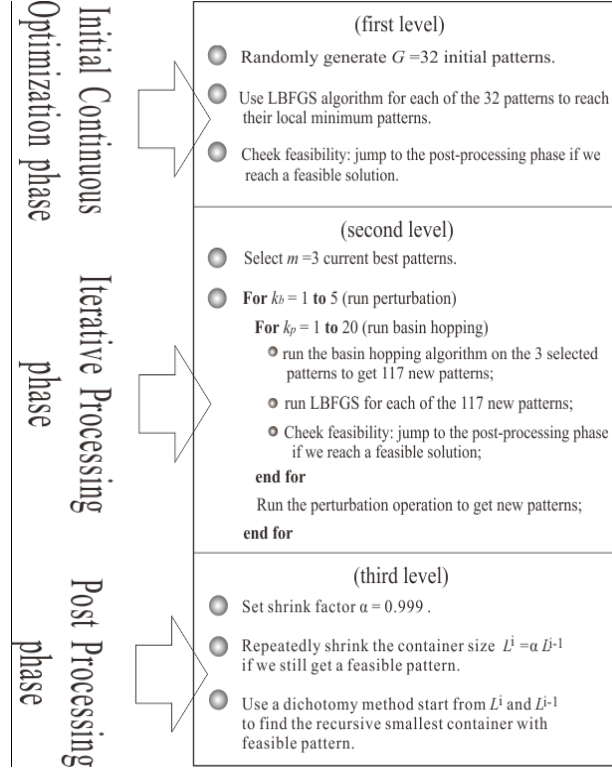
Initial Continuous Optimization phase

(first level)

Randomly generate $G$ =32 initial patterns.

Use LBFGS algorithm for each of the 32 patterns to reach their local minimum patterns.

Cheek feasibility: jump to the post-processing phase if we reach a feasible solution.

Iterative Processing phase

(second level)

Select $m$ =3 current best patterns.

**For** $k_b$ = 1 **to** 5 (run perturbation)

**For** $k_p$ = 1 **to** 20 (run basin hopping)

run the basin hopping algorithm on the 3 selected patterns to get 117 new patterns;

run LBFGS for each of the 117 new patterns;

Cheek feasibility: jump to the post-processing phase if we reach a feasible solution;

**end for**

Run the perturbation operation to get new patterns;

**end for**

Post Processing phase

(third level)

Set shrink factor $\alpha = 0.999$ .

Repeatedly shrink the container size $L^i = \alpha L^{i-1}$ if we still get a feasible pattern.

Use a dichotomy method start from $L^i$ and $L^{i-1}$ to find the recursive smallest container with feasible pattern.